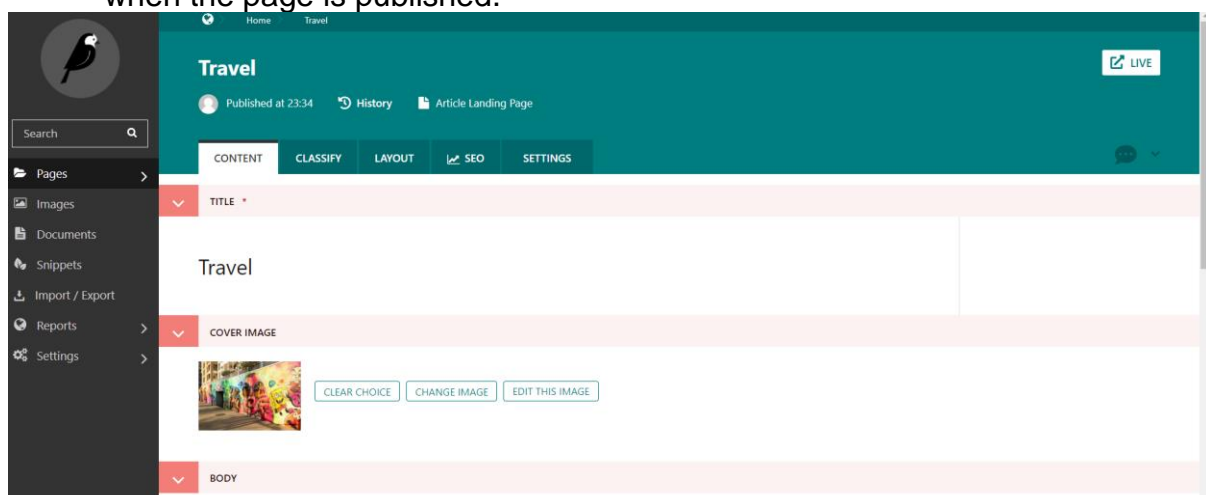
when the page is published.

Home Travel

Travel

Published at 23:34 History Article Landing Page

LIVE

Search

Pages

Images

Documents

Snippets

Import / Export

Reports

Settings

CONTENT CLASSIFY LAYOUT SEO SETTINGS

TITLE *

Travel

COVER IMAGE

CLEAR CHOICE CHANGE IMAGE EDIT THIS IMAGE

BODY